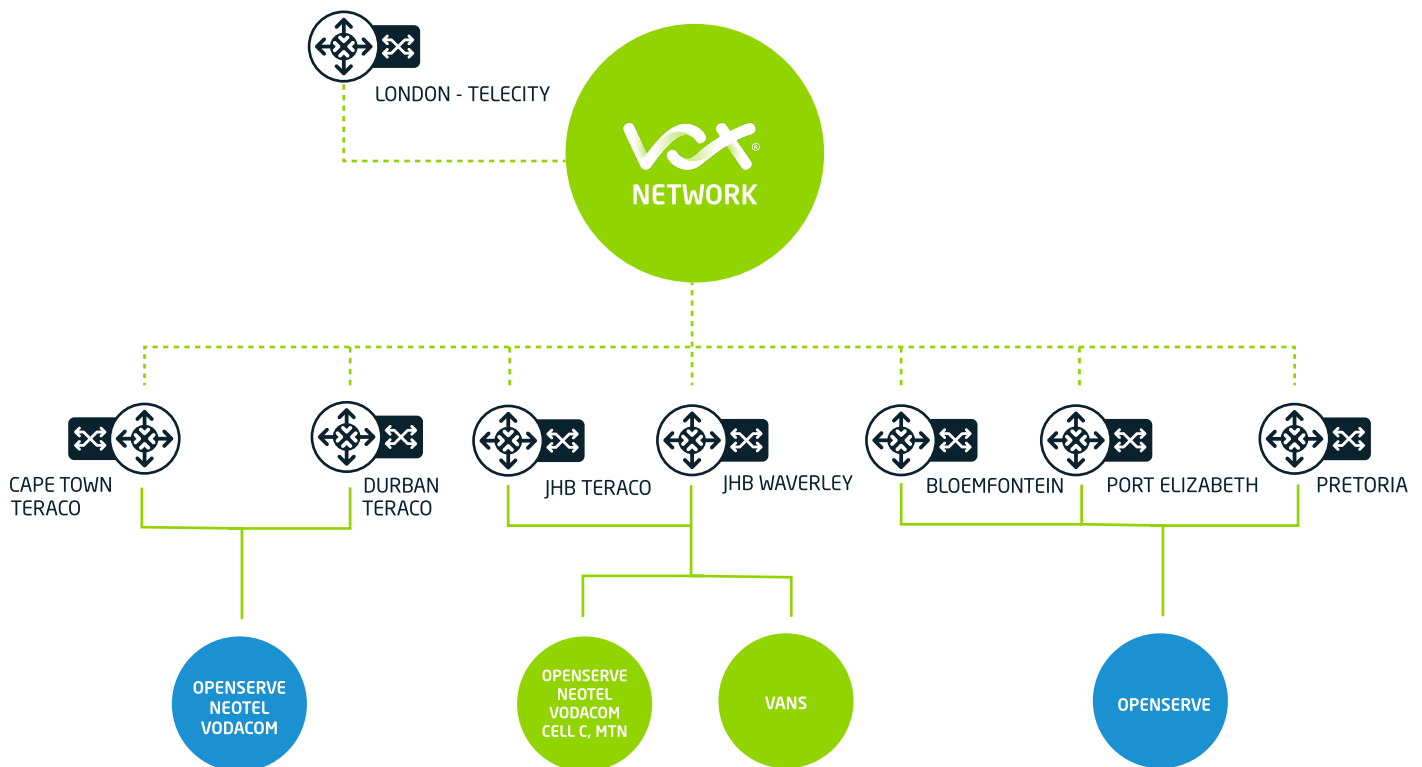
LONDON - TELECITY

VOX®
NETWORK

CAPE TOWN TERACO

DURBAN TERACO

JHB TERACO

JHB WAVERLEY

BLOEMFONTEIN

PORT ELIZABETH

PRETORIA

OPENSERVE NEOTEL VODACOM

OPENSERVE NEOTEL VODACOM CELL C, MTN

VANS

OPENSERVE